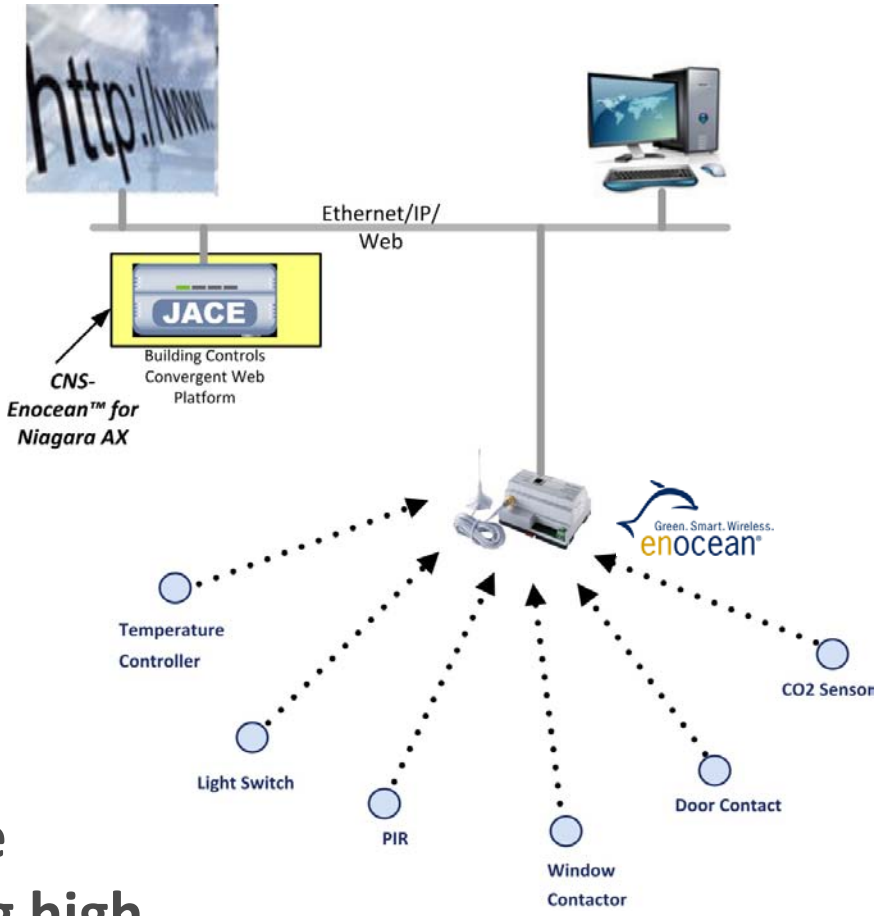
http://www.

Ethernet/IP/ Web

JACE

Building Controls Convergent Web Platform

CNS-Enocean™ for Niagara AX

Green. Smart. Wireless. enocean®

Temperature Controller

Light Switch

PIR

Window Contactor

Door Contact

CO2 Sensor

e

g high